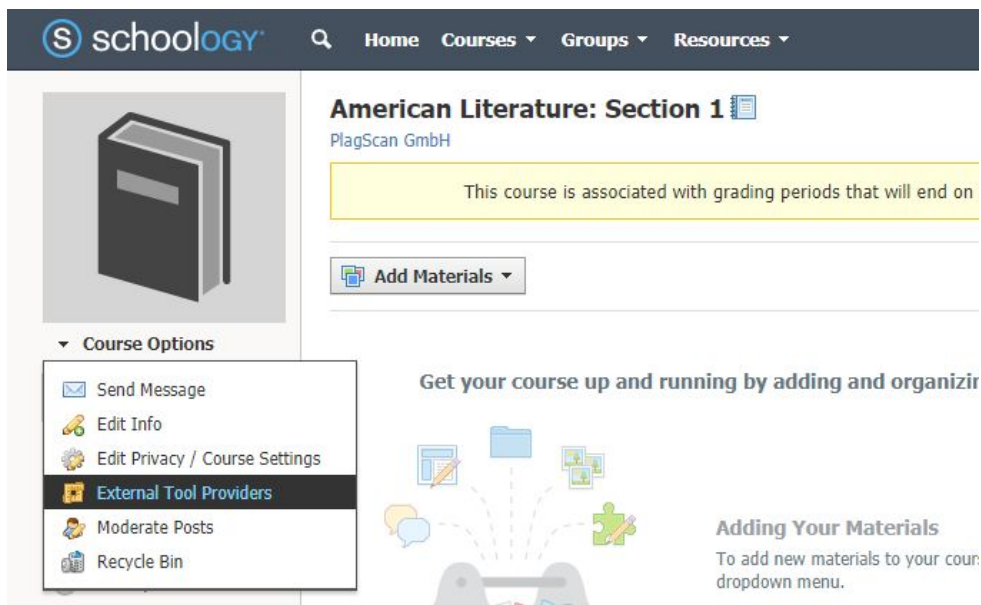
schoology

Home Courses ▾ Groups ▾ Resources ▾

American Literature: Section 1

PlagScan GmbH

This course is associated with grading periods that will end on

Add Materials ▾

▾ Course Options

Send Message

Edit Info

Edit Privacy / Course Settings

External Tool Providers

Moderate Posts

Recycle Bin

Get your course up and running by adding and organizi

Adding Your Materials

To add new materials to your cour dropdown menu.